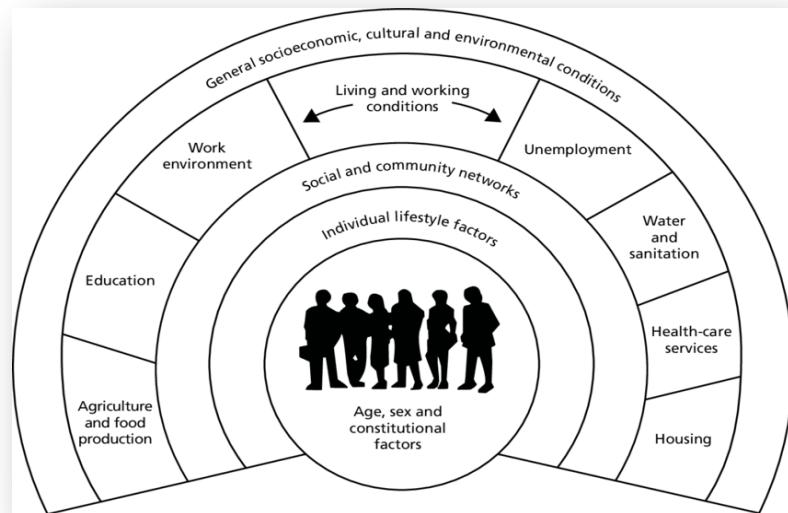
General socioeconomic, cultural and environmental conditions

Living and working conditions

Work environment

Unemployment

Social and community networks

Water and sanitation

Individual lifestyle factors

Education

Health-care services

Agriculture and food production

Age, sex and constitutional factors

Housing